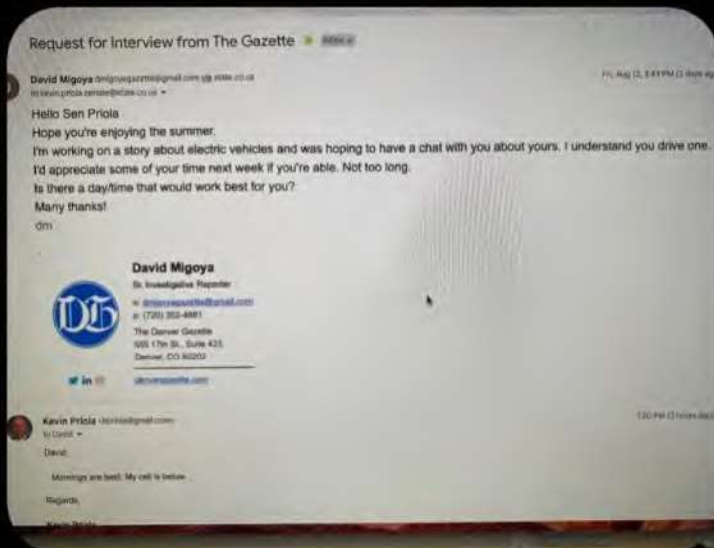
Request for Interview from The Gazette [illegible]

David Migoya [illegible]
to kevin.priola.senate@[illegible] ▾

Fri, Aug 12, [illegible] PM ([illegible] days ago)

Hello Sen Priola
Hope you're enjoying the summer.
I'm working on a story about electric vehicles and was hoping to have a chat with you about yours. I understand you drive one.
I'd appreciate some of your time next week if you're able. Not too long.
Is there a day/time that would work best for you?
Many thanks!
dm

David Migoya
Sr. Investigative Reporter
e: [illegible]
p: (720) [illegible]
The Denver Gazette
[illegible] 17th St., Suite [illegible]
Denver, CO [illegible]

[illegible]

Kevin Priola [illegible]
to David ▾

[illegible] PM ([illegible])

David,

Mornings are best. My cell is below.

Regards,

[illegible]